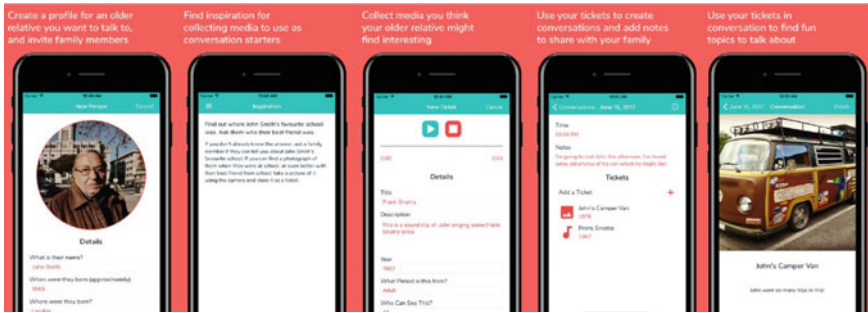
Create a profile for an older relative you want to talk to, and invite family members

Find inspiration for collecting media to use as conversation starters

Collect media you think your older relative might find interesting

Use your tickets to create conversations and add notes to share with your family

Use your tickets in conversation to find fun topics to talk about

New Person

Cancel

Details

What is their name?

John Smith

When were they born (approximately)

1948

Where were they born?

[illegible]

Inspiration

Find out where John Smith's favourite school was. Ask them who their best friend was.

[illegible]

New Ticket

Cancel

0:00

0:04

Details

Title

Frank Sinatra

Description

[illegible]

Year

1967

What Period is this from?

Adult

Who Can See This?

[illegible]

Conversations

June 15, 2017

Time

03:00 PM

Notes

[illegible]

Tickets

Add a Ticket

+

John's Camper Van

1978

Frank Sinatra

1967

June 15, 2017

Conversation

Finish

John's Camper Van

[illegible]